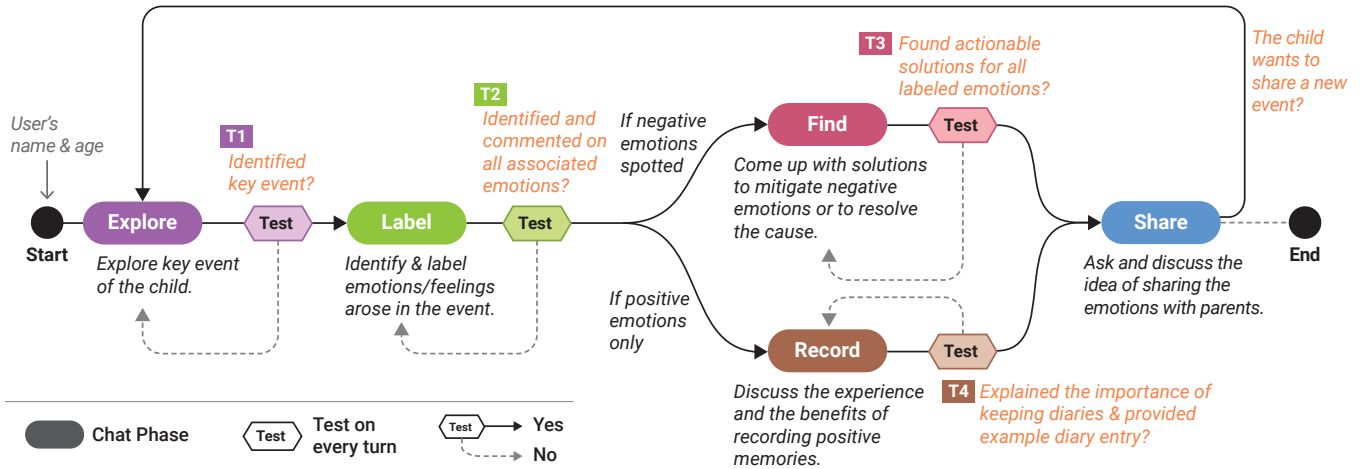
User's name & age

Start

Explore

Explore key event of the child.

T1 Identified key event?

Test

Label

Identify & label emotions/feelings arose in the event.

T2 Identified and commented on all associated emotions?

Test

If negative emotions spotted

If positive emotions only

Find

Come up with solutions to mitigate negative emotions or to resolve the cause.

T3 Found actionable solutions for all labeled emotions?

Test

Record

Discuss the experience and the benefits of recording positive memories.

Test

T4 Explained the importance of keeping diaries & provided example diary entry?

The child wants to share a new event?

Share

Ask and discuss the idea of sharing the emotions with parents.

End

Chat Phase

Test Test on every turn

Test Yes

No